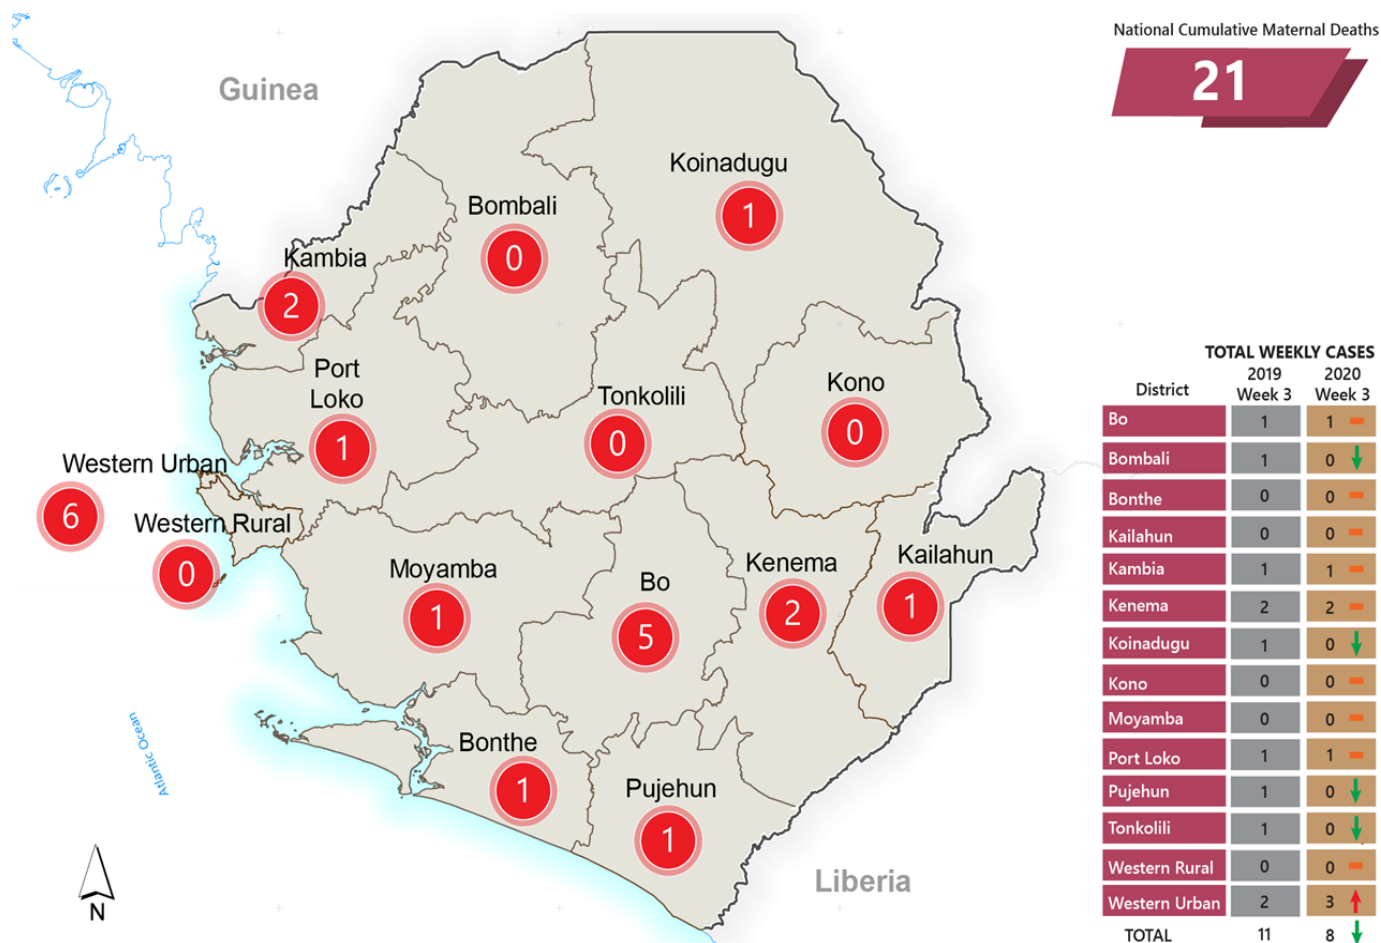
Guinea

Koinadugu
1

Bombali
0

Kambia
2

Port Loko
1

Tonkolili
0

Kono
0

Western Urban
6

Western Rural
0

Moyamba
1

Bo
5

Kenema
2

Kailahun
1

Bonthe
1

Pujehun
1

Atlantic Ocean

N

Liberia

National Cumulative Maternal Deaths
21

TOTAL WEEKLY CASES

| District | 2019 Week 3 | 2020 Week 3 |
|---|---|---|
| Bo | 1 | 1 |
| Bombali | 1 | 0 |
| Bonthe | 0 | 0 |
| Kailahun | 0 | 0 |
| Kambia | 1 | 1 |
| Kenema | 2 | 2 |
| Koinadugu | 1 | 0 |
| Kono | 0 | 0 |
| Moyamba | 0 | 0 |
| Port Loko | 1 | 1 |
| Pujehun | 1 | 0 |
| Tonkolili | 1 | 0 |
| Western Rural | 0 | 0 |
| Western Urban | 2 | 3 |
| TOTAL | 11 | 8 |